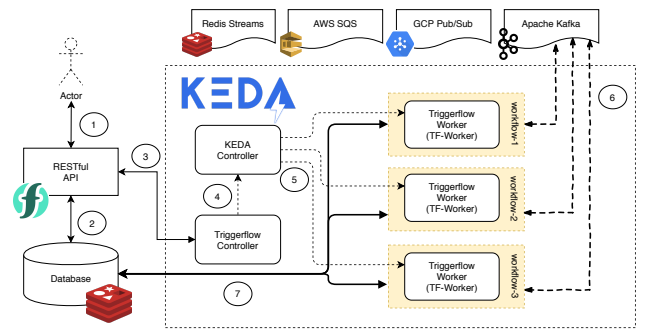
Redis Streams

AWS SQS

GCP Pub/Sub

Apache Kafka

Actor

1

RESTful API

3

2

Database

KEDA

KEDA Controller

4

5

Triggerflow Controller

7

Triggerflow Worker (TF-Worker)

workflow-1

Triggerflow Worker (TF-Worker)

workflow-2

Triggerflow Worker (TF-Worker)

workflow-3

6